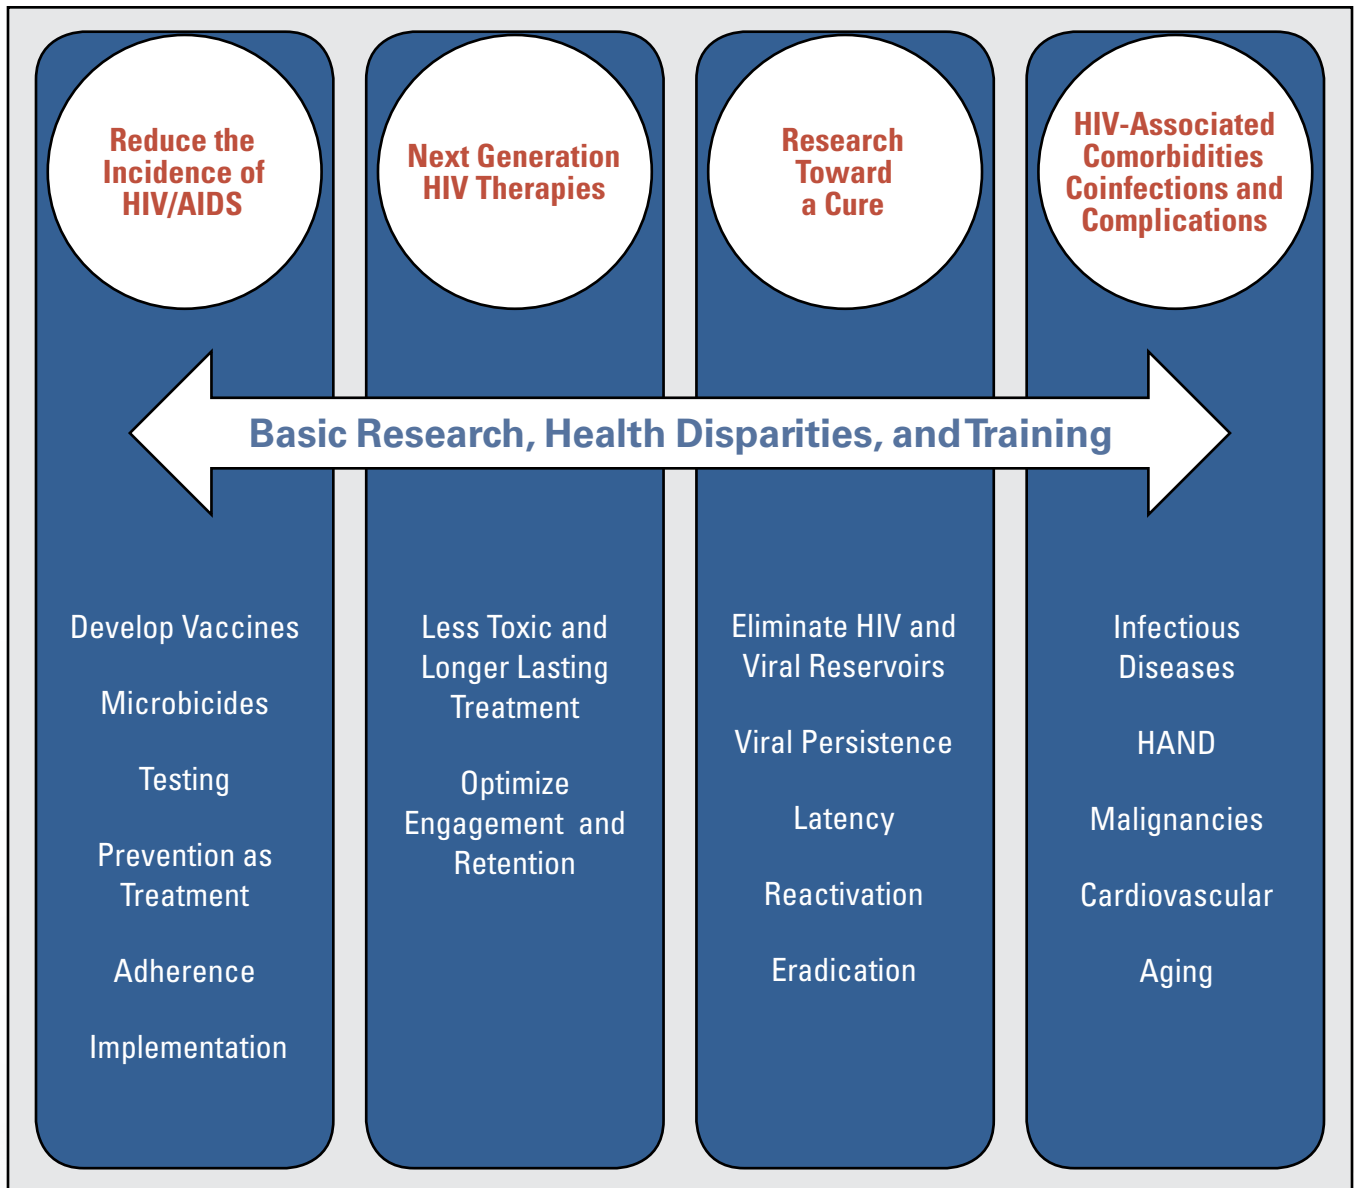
Reduce the Incidence of HIV/AIDS

Next Generation HIV Therapies

Research Toward a Cure

HIV-Associated Comorbidities Coinfections and Complications

Basic Research, Health Disparities, and Training

Develop Vaccines

Microbicides

Testing

Prevention as Treatment

Adherence

Implementation

Less Toxic and Longer Lasting Treatment

Optimize Engagement and Retention

Eliminate HIV and Viral Reservoirs

Viral Persistence

Latency

Reactivation

Eradication

Infectious Diseases

HAND

Malignancies

Cardiovascular

Aging